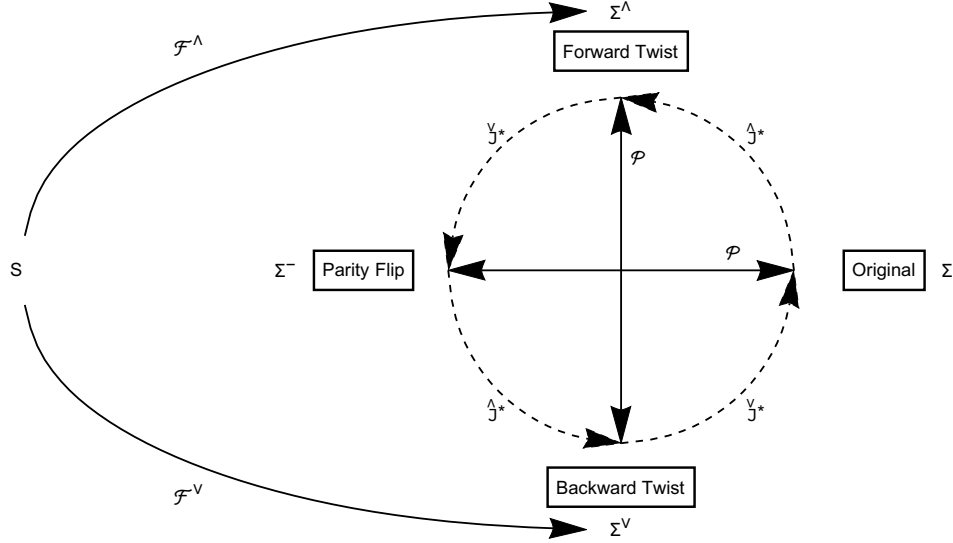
$\mathcal{F}^\wedge$

$\Sigma^\wedge$

Forward Twist

$\check{\mathfrak{J}}_*$

$\hat{\mathfrak{J}}_*$

$\mathcal{P}$

S

$\Sigma^-$

Parity Flip

$\mathcal{P}$

Original

$\Sigma$

$\hat{\mathfrak{J}}_*$

$\check{\mathfrak{J}}_*$

Backward Twist

$\mathcal{F}^\vee$

$\Sigma^\vee$